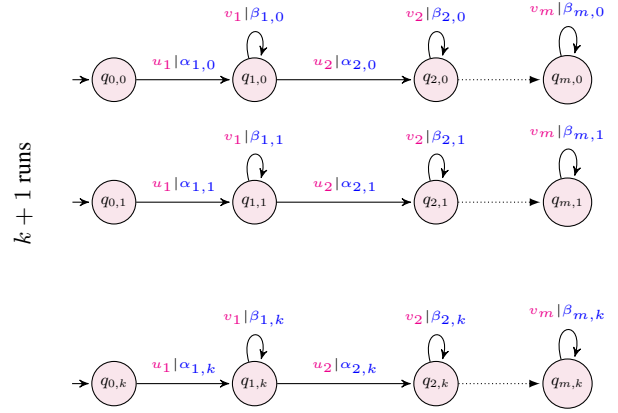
$k+1$ runs

$v_1|\beta_{1,0}$ $v_2|\beta_{2,0}$ $v_m|\beta_{m,0}$

$q_{0,0}$ $u_1|\alpha_{1,0}$ $q_{1,0}$ $u_2|\alpha_{2,0}$ $q_{2,0}$ $q_{m,0}$

$v_1|\beta_{1,1}$ $v_2|\beta_{2,1}$ $v_m|\beta_{m,1}$

$q_{0,1}$ $u_1|\alpha_{1,1}$ $q_{1,1}$ $u_2|\alpha_{2,1}$ $q_{2,1}$ $q_{m,1}$

$v_1|\beta_{1,k}$ $v_2|\beta_{2,k}$ $v_m|\beta_{m,k}$

$q_{0,k}$ $u_1|\alpha_{1,k}$ $q_{1,k}$ $u_2|\alpha_{2,k}$ $q_{2,k}$ $q_{m,k}$